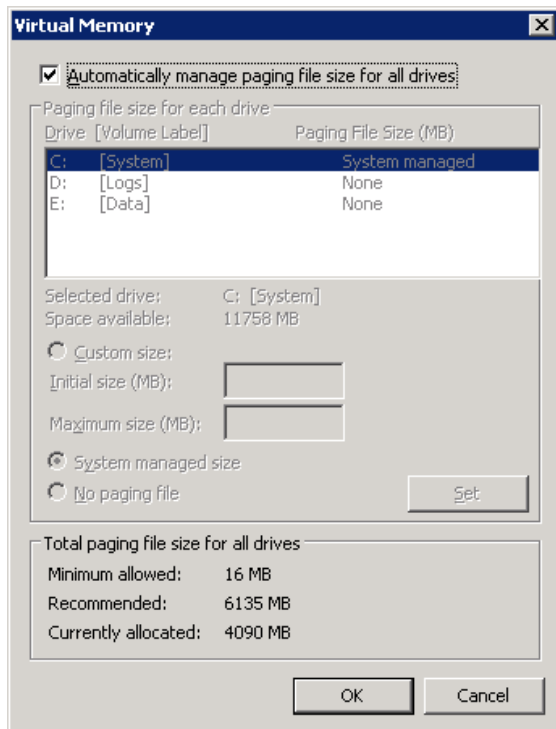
Virtual Memory

Automatically manage paging file size for all drives

Paging file size for each drive

| Drive [Volume Label] | Paging File Size (MB) |
|---|---|
| C: [System] | System managed |
| D: [Logs] | None |
| E: [Data] | None |

Selected drive: C: [System]
Space available: 11758 MB

Custom size:
Initial size (MB):
Maximum size (MB):

System managed size
No paging file

Set

Total paging file size for all drives
Minimum allowed: 16 MB
Recommended: 6135 MB
Currently allocated: 4090 MB

OK
Cancel